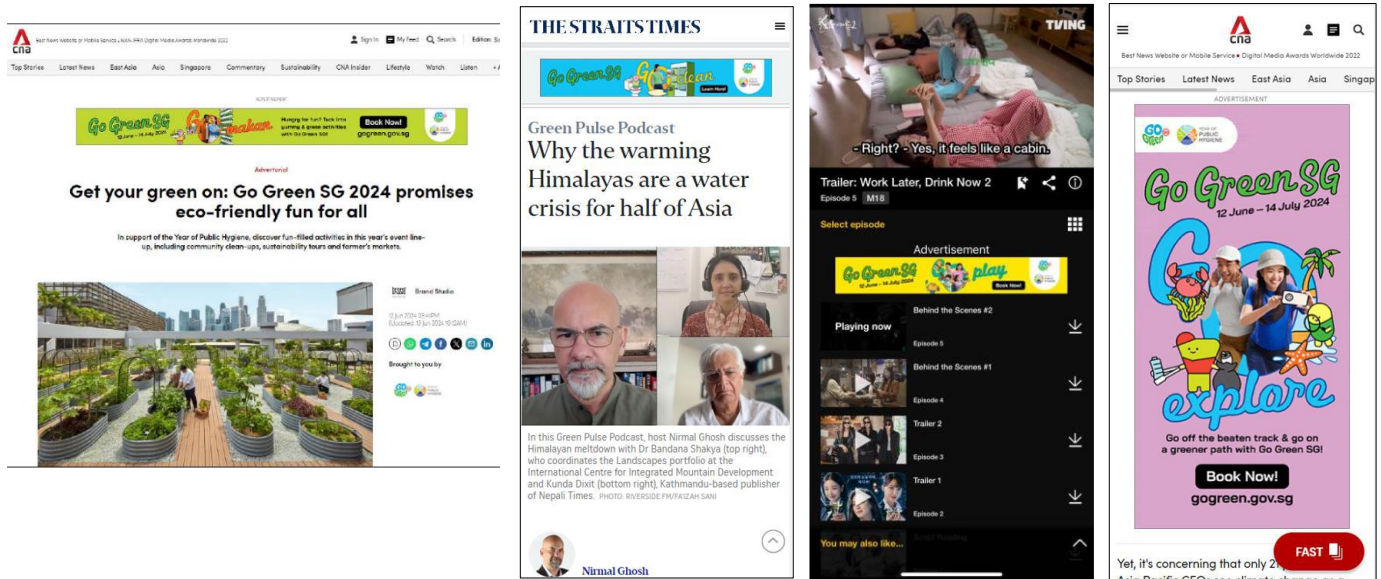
cna Best News Website or Mobile Service | WAN-IFRA Digital Media Awards Worldwide 2022

Sign In My Feed Search Edition: S

Top Stories Latest News East Asia Asia Singapore Commentary Sustainability CNA Insider Lifestyle Watch Listen

ADVERTISEMENT

Go Green SG makan Hungry for fun? Tuck into yummy & green activities with Go Green SG! Book Now! gogreen.gov.sg

Advertorial

Get your green on: Go Green SG 2024 promises eco-friendly fun for all

In support of the Year of Public Hygiene, discover fun-filled activities in this year's event line-up, including community clean-ups, sustainability tours and farmer's markets.

Brand Studio

12 Jun 2024 09:41PM (Updated: 13 Jun 2024 10:12AM)

Brought to you by

THE STRAITS TIMES

Go Green SG Go clean Learn More

Green Pulse Podcast

Why the warming Himalayas are a water crisis for half of Asia

In this Green Pulse Podcast, host Nirmal Ghosh discusses the Himalayan meltdown with Dr Bandana Shakya (top right), who coordinates the Landscapes portfolio at the International Centre for Integrated Mountain Development and Kunda Dixit (bottom right), Kathmandu-based publisher of Nepali Times. PHOTO: RIVERSIDE.FM/FAIZAH SANI

Nirmal Ghosh

TVING

- Right? - Yes, it feels like a cabin.

Trailer: Work Later, Drink Now 2

Episode 5 M18

Select episode

Advertisement

Go Green SG play Book Now!

Playing now

Behind the Scenes #2
Episode 5

Behind the Scenes #1
Episode 4

Trailer 2
Episode 3

Trailer 1
Episode 2

You may also like...

cna

Best News Website or Mobile Service • Digital Media Awards Worldwide 2022

Top Stories Latest News East Asia Asia Singap

ADVERTISEMENT

Go Green YEAR OF PUBLIC HYGIENE

Go Green SG 12 June – 14 July 2024

explore

Go off the beaten track & go on a greener path with Go Green SG!

Book Now!

gogreen.gov.sg

Yet, it's concerning that only 2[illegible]

FAST